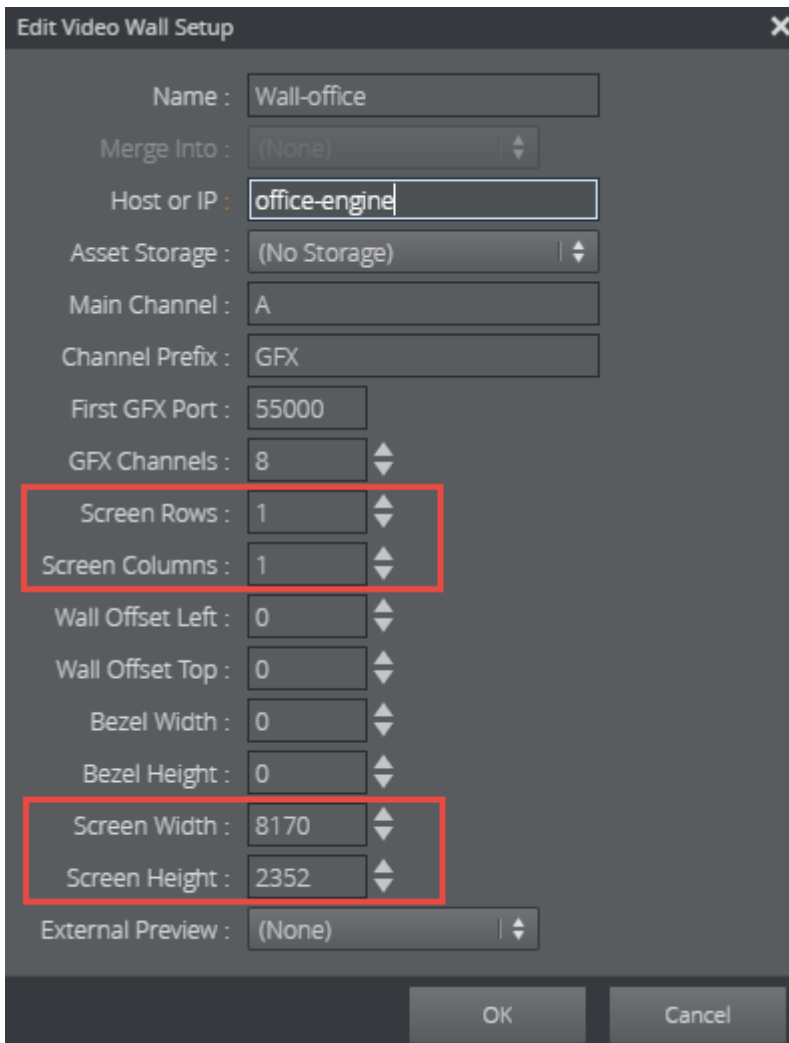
Edit Video Wall Setup

Name : Wall-office

Merge Into : (None)

Host or IP : office-engine

Asset Storage : (No Storage)

Main Channel : A

Channel Prefix : GFX

First GFX Port : 55000

GFX Channels : 8

Screen Rows : 1

Screen Columns : 1

Wall Offset Left : 0

Wall Offset Top : 0

Bezel Width : 0

Bezel Height : 0

Screen Width : 8170

Screen Height : 2352

External Preview : (None)

OK Cancel